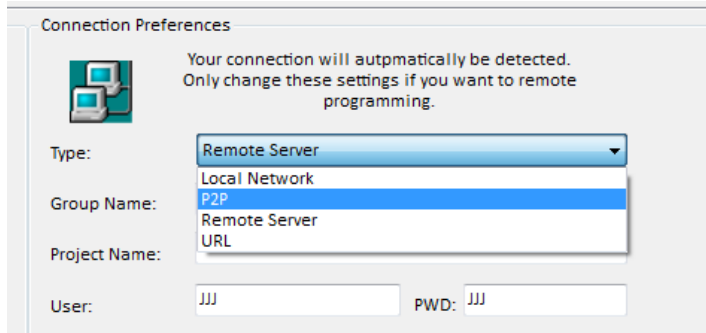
Connection Preferences

Your connection will autpmatically be detected. Only change these settings if you want to remote programming.

Type:
Remote Server
Local Network
P2P
Remote Server
URL

Group Name:

Project Name:

User: JJJ
PWD: JJJ